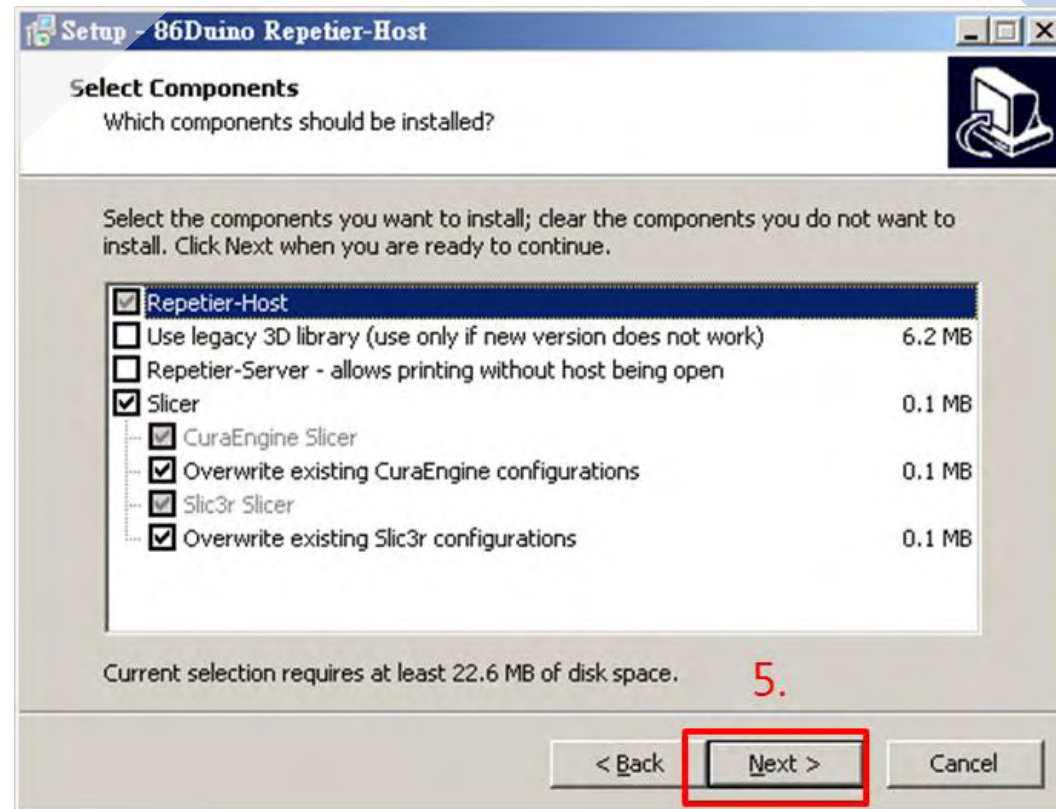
Setup - 86Duino Repetier-Host

Select Components
Which components should be installed?

Select the components you want to install; clear the components you do not want to install. Click Next when you are ready to continue.

Repetier-Host
Use legacy 3D library (use only if new version does not work) 6.2 MB
Repetier-Server - allows printing without host being open
Slicer 0.1 MB
CuraEngine Slicer
Overwrite existing CuraEngine configurations 0.1 MB
Slic3r Slicer
Overwrite existing Slic3r configurations 0.1 MB

Current selection requires at least 22.6 MB of disk space.

5.

< Back
Next >
Cancel